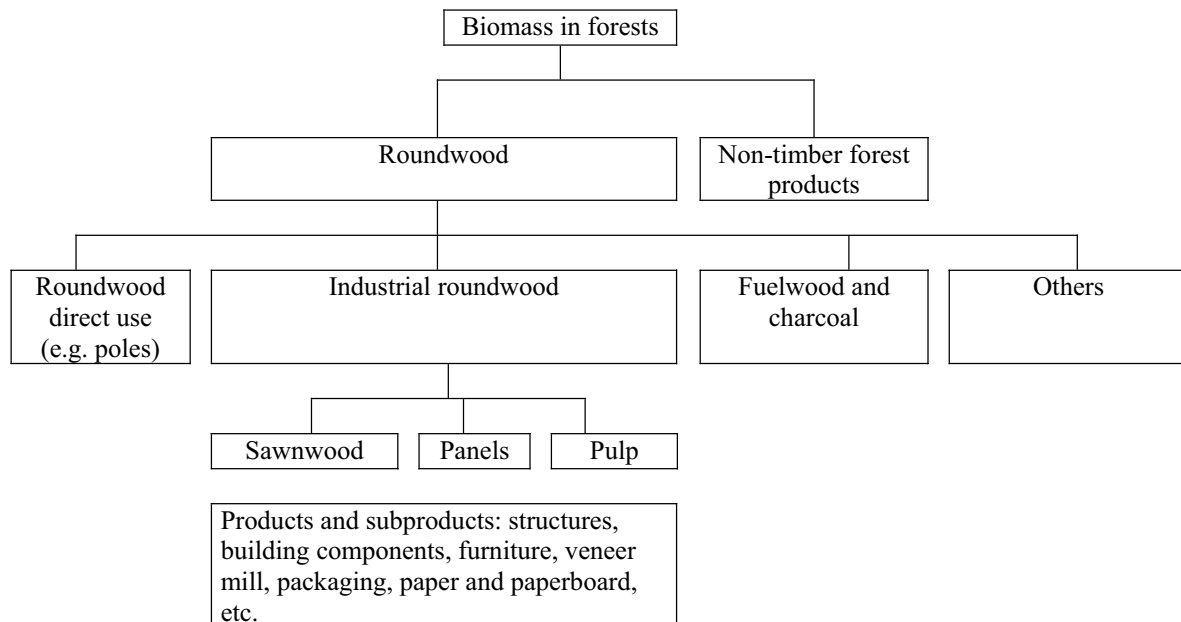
Biomass in forests

Roundwood

Non-timber forest products

Roundwood direct use (e.g. poles)

Industrial roundwood

Fuelwood and charcoal

Others

Sawnwood

Panels

Pulp

Products and subproducts: structures, building components, furniture, veneer mill, packaging, paper and paperboard, etc.